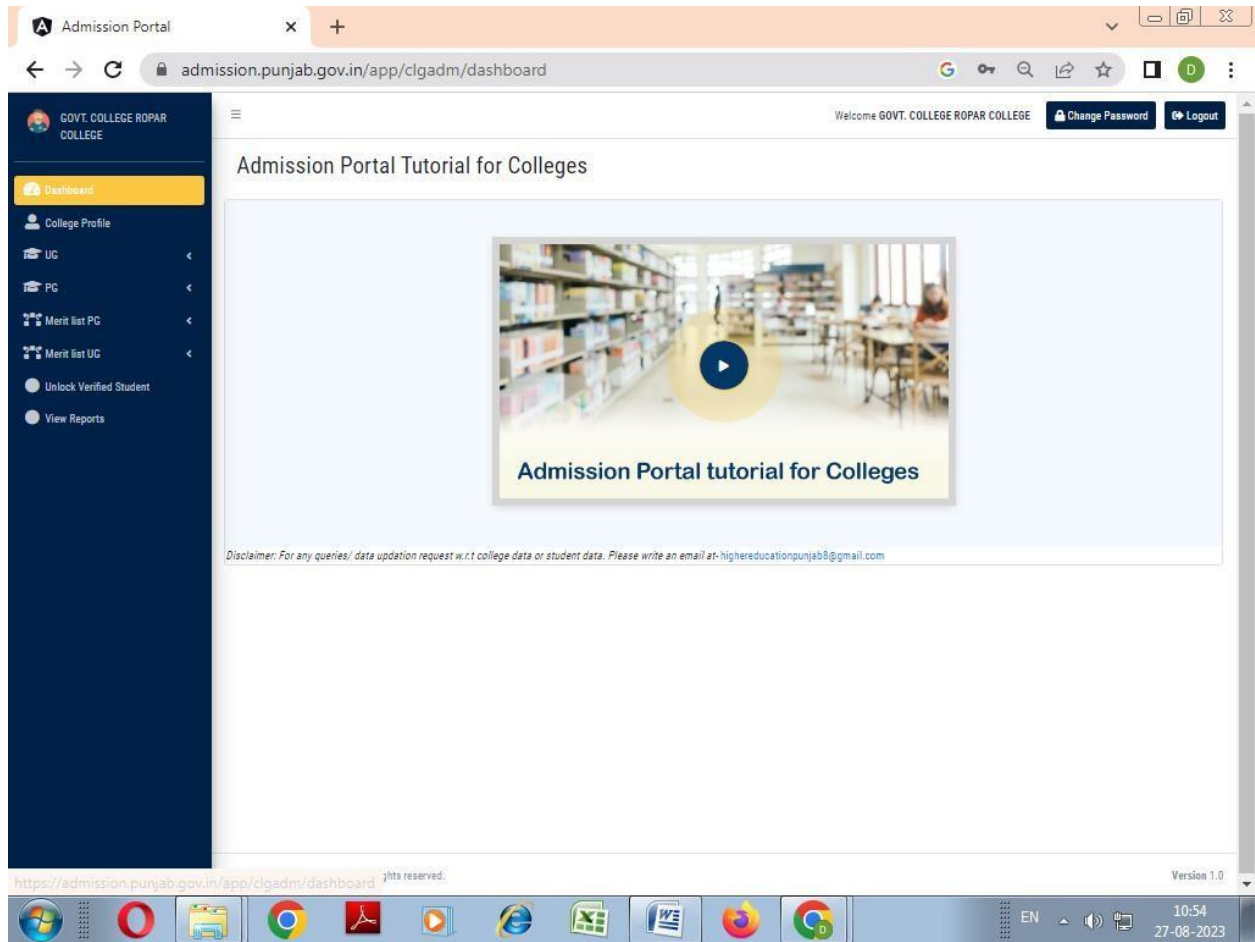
Admission Portal
admission.punjab.gov.in/app/clgadm/dashboard

GOVT. COLLEGE ROPAR COLLEGE

Dashboard
College Profile
UG
PG
Merit list PG
Merit list UG
Unlock Verified Student
View Reports

Welcome GOVT. COLLEGE ROPAR COLLEGE
Change Password
Logout

Admission Portal Tutorial for Colleges

Admission Portal tutorial for Colleges

Disclaimer: For any queries/ data updation request w.r.t college data or student data. Please write an email at- highereducationpunjab8@gmail.com

https://admission.punjab.gov.in/app/clgadm/dashboard ghts reserved.
Version 1.0

EN
10:54
27-08-2023